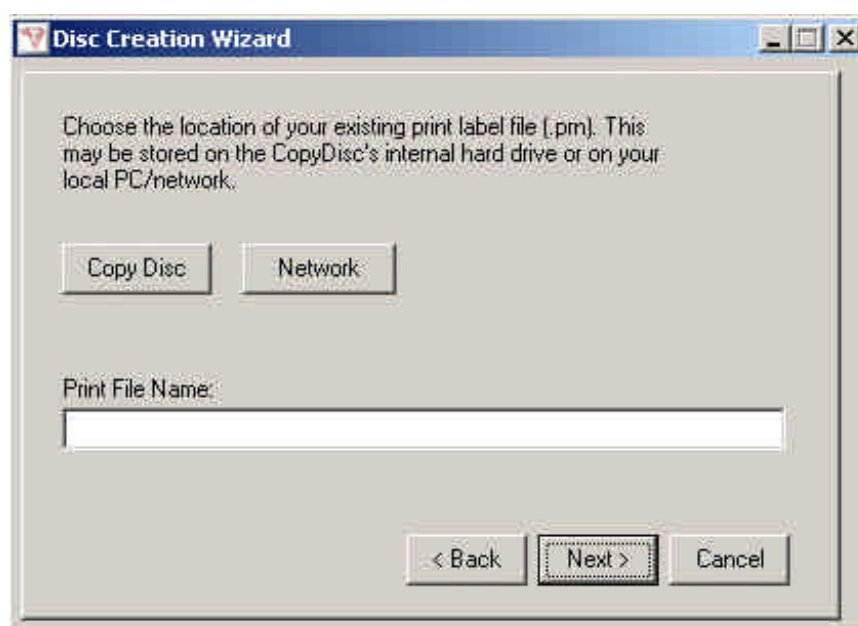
Disc Creation Wizard

Choose the location of your existing print label file (.prn). This may be stored on the CopyDisc's internal hard drive or on your local PC/network.

Copy Disc

Network

Print File Name:

< Back

Next >

Cancel